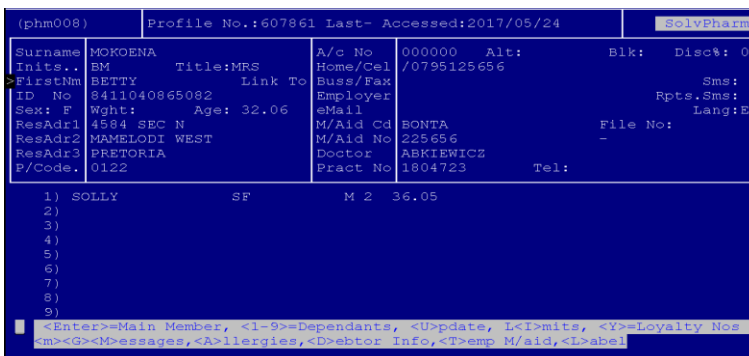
(phm008) Profile No.:607861 Last- Accessed:2017/05/24 SolvPharm

| | | | | |
|---|---|---|---|---|
| Surname | MOKOENA | A/c No | 000000 Alt: | Blk: Disc%: 0 |
| Inits.. | BM Title:MRS | Home/Cel | /0795125656 | |
| >FirstNm | BETTY Link To | Buss/Fax | | Sms: |
| ID No | 8411040865082 | Employer | | Rpts.Sms: |
| Sex: F | Wght: Age: 32.06 | eMail | | Lang:E |
| ResAdr1 | 4584 SEC N | M/Aid Cd | BONTA | File No: |
| ResAdr2 | MAMELODI WEST | M/Aid No | 225656 | - |
| ResAdr3 | PRETORIA | Doctor | ABKIEWICZ | |
| P/Code. | 0122 | Pract No | 1804723 | Tel: |

1) SOLLY SF M 2 36.05
2)
3)
4)
5)
6)
7)
8)
9)

<Enter>=Main Member, <1-9>=Dependants, <U>pdate, L<I>mits, <Y>=Loyalty Nos <m><G><M>essages,<A>llergies,<D>ebtor Info,<T>emp M/aid,<L>abel